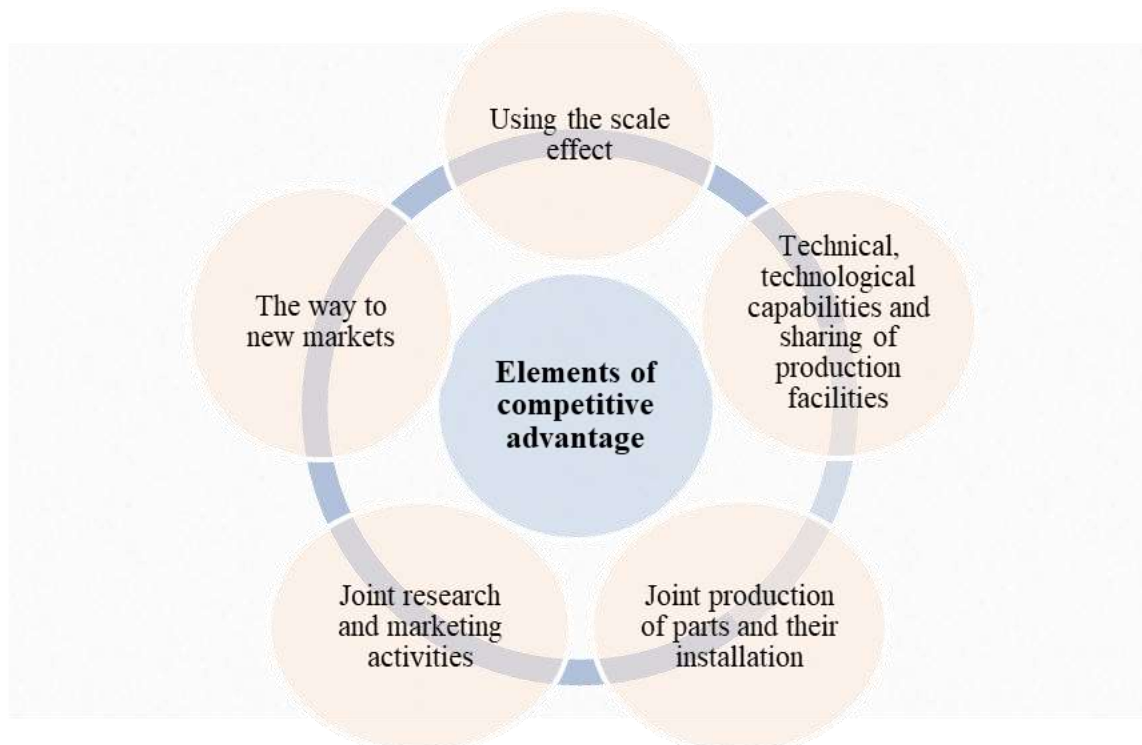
Elements of competitive advantage

Using the scale effect

Technical, technological capabilities and sharing of production facilities

Joint production of parts and their installation

Joint research and marketing activities

The way to new markets